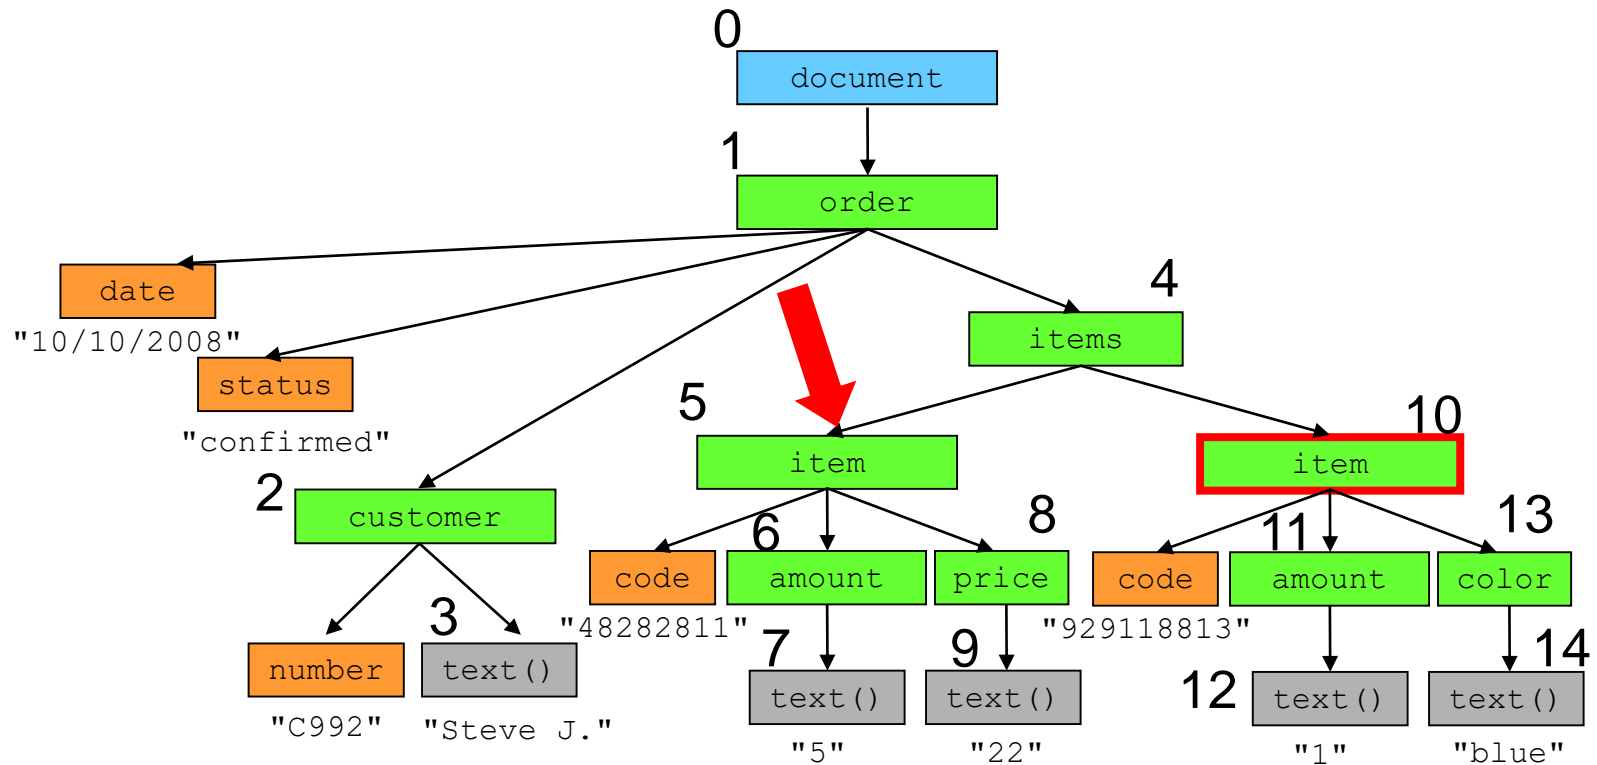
0
document
1
order
date
"10/10/2008"
status
"confirmed"
2
customer
number
"C992"
3
text()
"Steve J."
4
items
5
item
code
"48282811"
6
amount
7
text()
"5"
8
price
9
text()
"22"
10
item
code
"929118813"
11
amount
12
text()
"1"
13
color
14
text()
"blue"